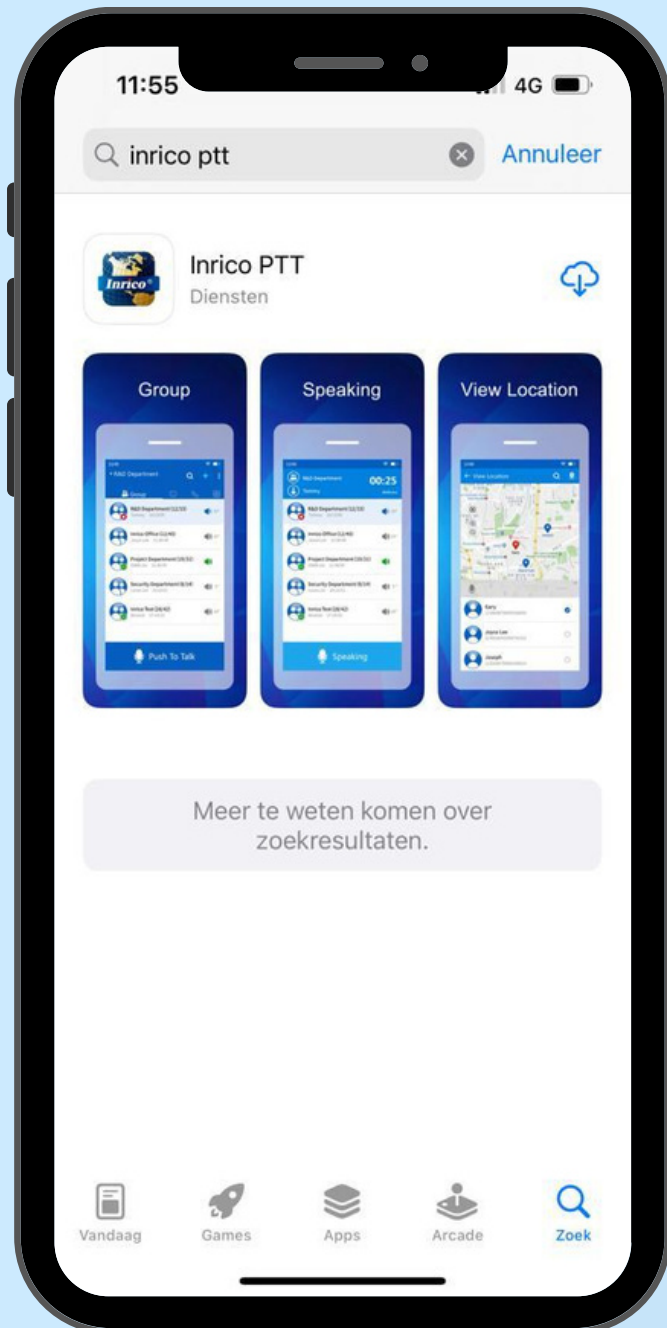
11:55

4G

inrico ptt

Annuleer

Inrico

Inrico PTT

Diensten

Group

R&D Department

Group

R&D Department (1/3)

Inrico Office (1/40)

Project Department (3/31)

Security Department (8/14)

Inrico Test (28/42)

Push To Talk

Speaking

R&D Department

00:25

Project Department (3/31)

Security Department (8/14)

Inrico Test (28/42)

Speaking

View Location

View Location

Gary

Joyce Lee

Joseph

Meer te weten komen over zoekresultaten.

Vandaag

Games

Apps

Arcade

Zoek